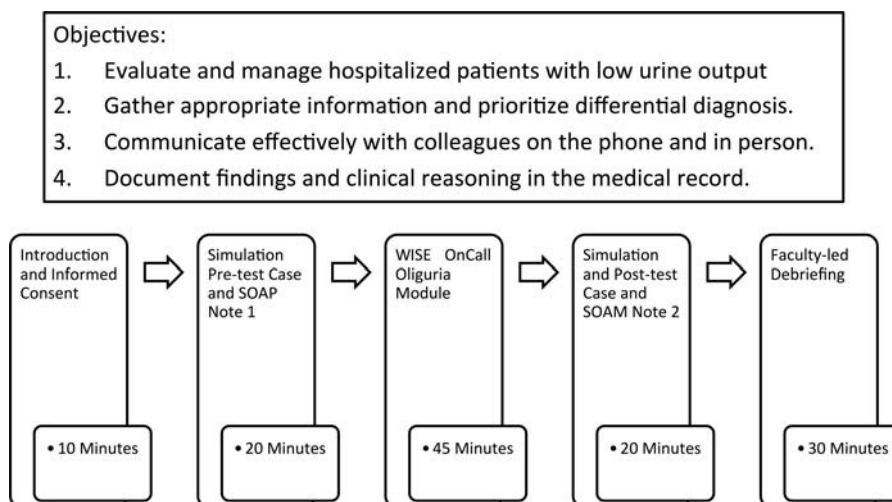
Objectives:

1. Evaluate and manage hospitalized patients with low urine output
2. Gather appropriate information and prioritize differential diagnosis.
3. Communicate effectively with colleagues on the phone and in person.
4. Document findings and clinical reasoning in the medical record.

Introduction and Informed Consent

• 10 Minutes

Simulation Pre-test Case and SOAP Note 1

• 20 Minutes

WISE OnCall Oliguria Module

• 45 Minutes

Simulation and Post-test Case and SOAM Note 2

• 20 Minutes

Faculty-led Debriefing

• 30 Minutes